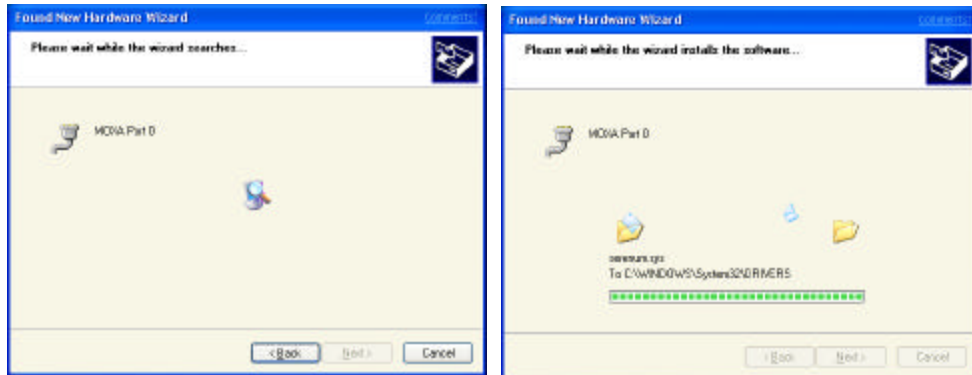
Found New Hardware Wizard

Please wait while the wizard searches...

MONA Part 0

< Back

Next >

Cancel

Found New Hardware Wizard

Please wait while the wizard installs the software...

MONA Part 0

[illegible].sys
To C:\WINDOWS\System32\DRIVERS

< Back

Next >

Cancel